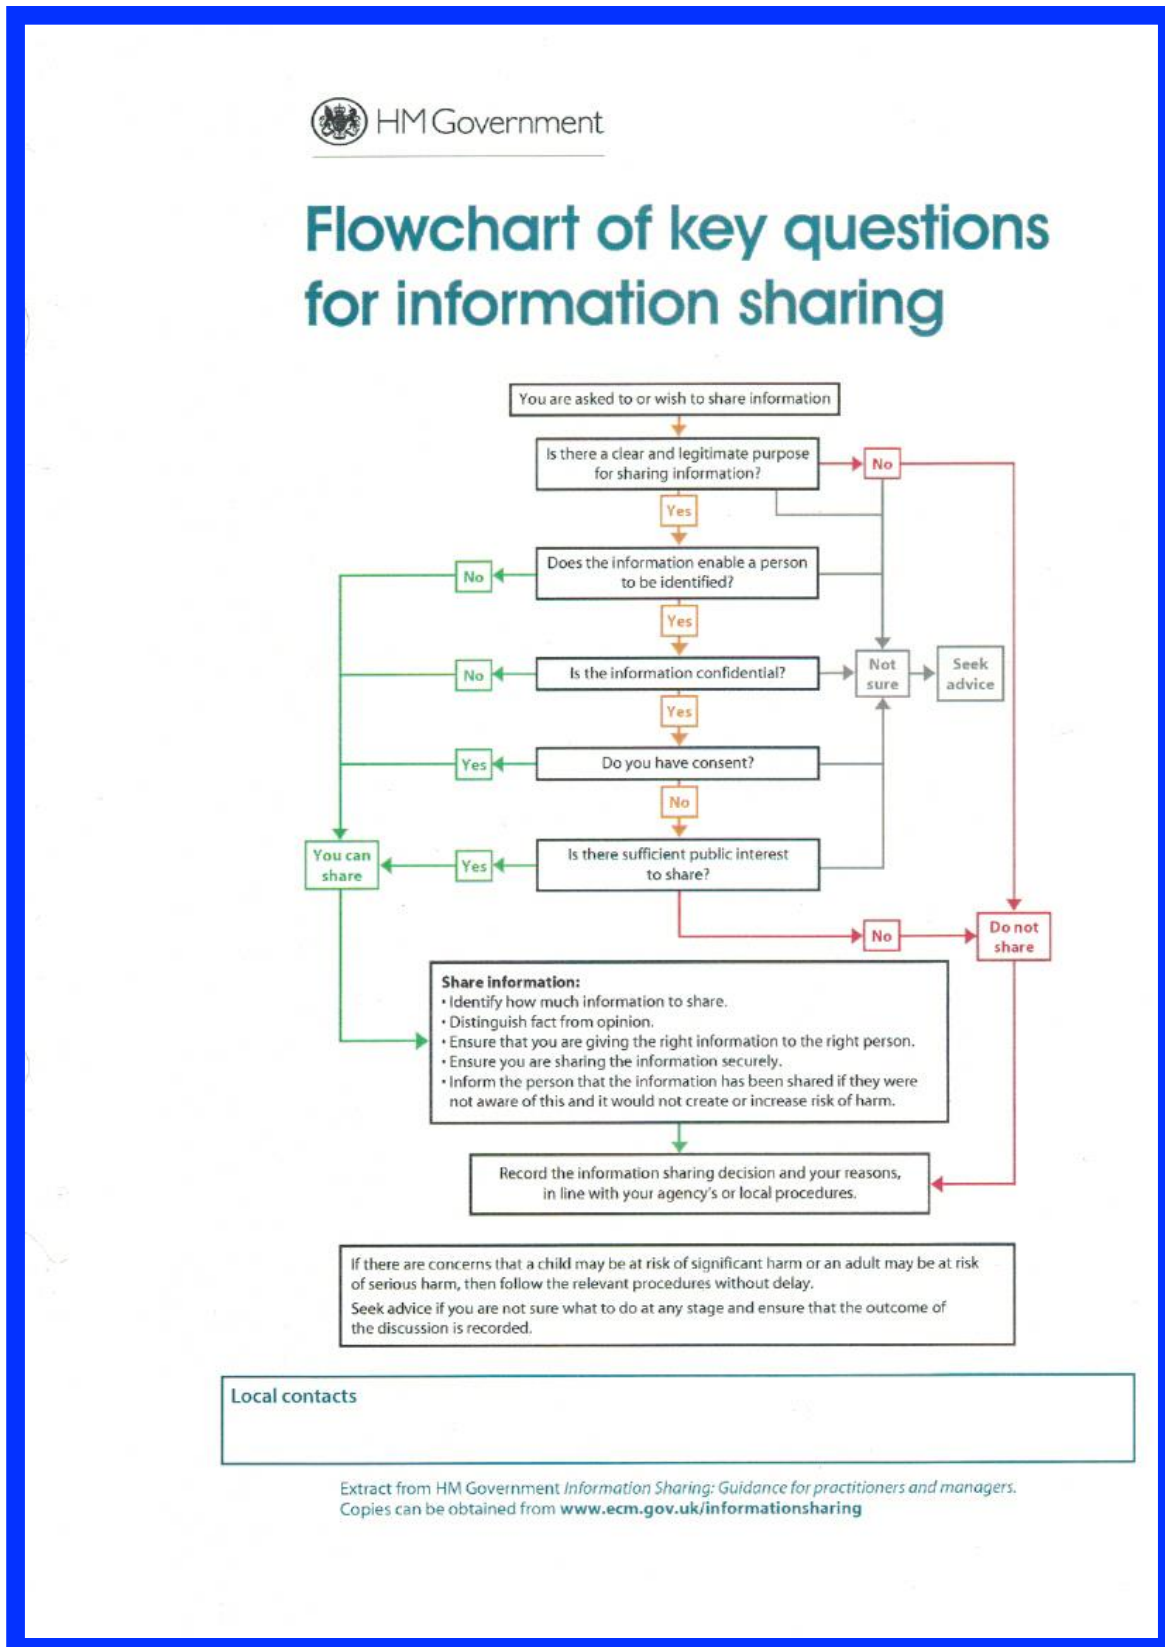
HM Government

Flowchart of key questions for information sharing

You are asked to or wish to share information

Is there a clear and legitimate purpose for sharing information?

No

Yes

Does the information enable a person to be identified?

No

Yes

Is the information confidential?

No

Not sure

Seek advice

Yes

Do you have consent?

Yes

No

Is there sufficient public interest to share?

Yes

You can share

No

Do not share

Share information:
• Identify how much information to share.
• Distinguish fact from opinion.
• Ensure that you are giving the right information to the right person.
• Ensure you are sharing the information securely.
• Inform the person that the information has been shared if they were not aware of this and it would not create or increase risk of harm.

Record the information sharing decision and your reasons, in line with your agency's or local procedures.

If there are concerns that a child may be at risk of significant harm or an adult may be at risk of serious harm, then follow the relevant procedures without delay.
Seek advice if you are not sure what to do at any stage and ensure that the outcome of the discussion is recorded.

Local contacts

Extract from HM Government Information Sharing: Guidance for practitioners and managers.
Copies can be obtained from www.ecm.gov.uk/informationsharing